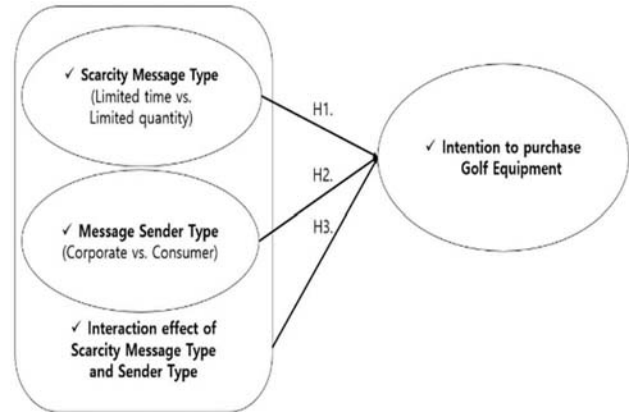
✓ Scarcity Message Type
(Limited time vs. Limited quantity)

✓ Message Sender Type
(Corporate vs. Consumer)

✓ Interaction effect of Scarcity Message Type and Sender Type

H1.

H2.

H3.

✓ Intention to purchase Golf Equipment